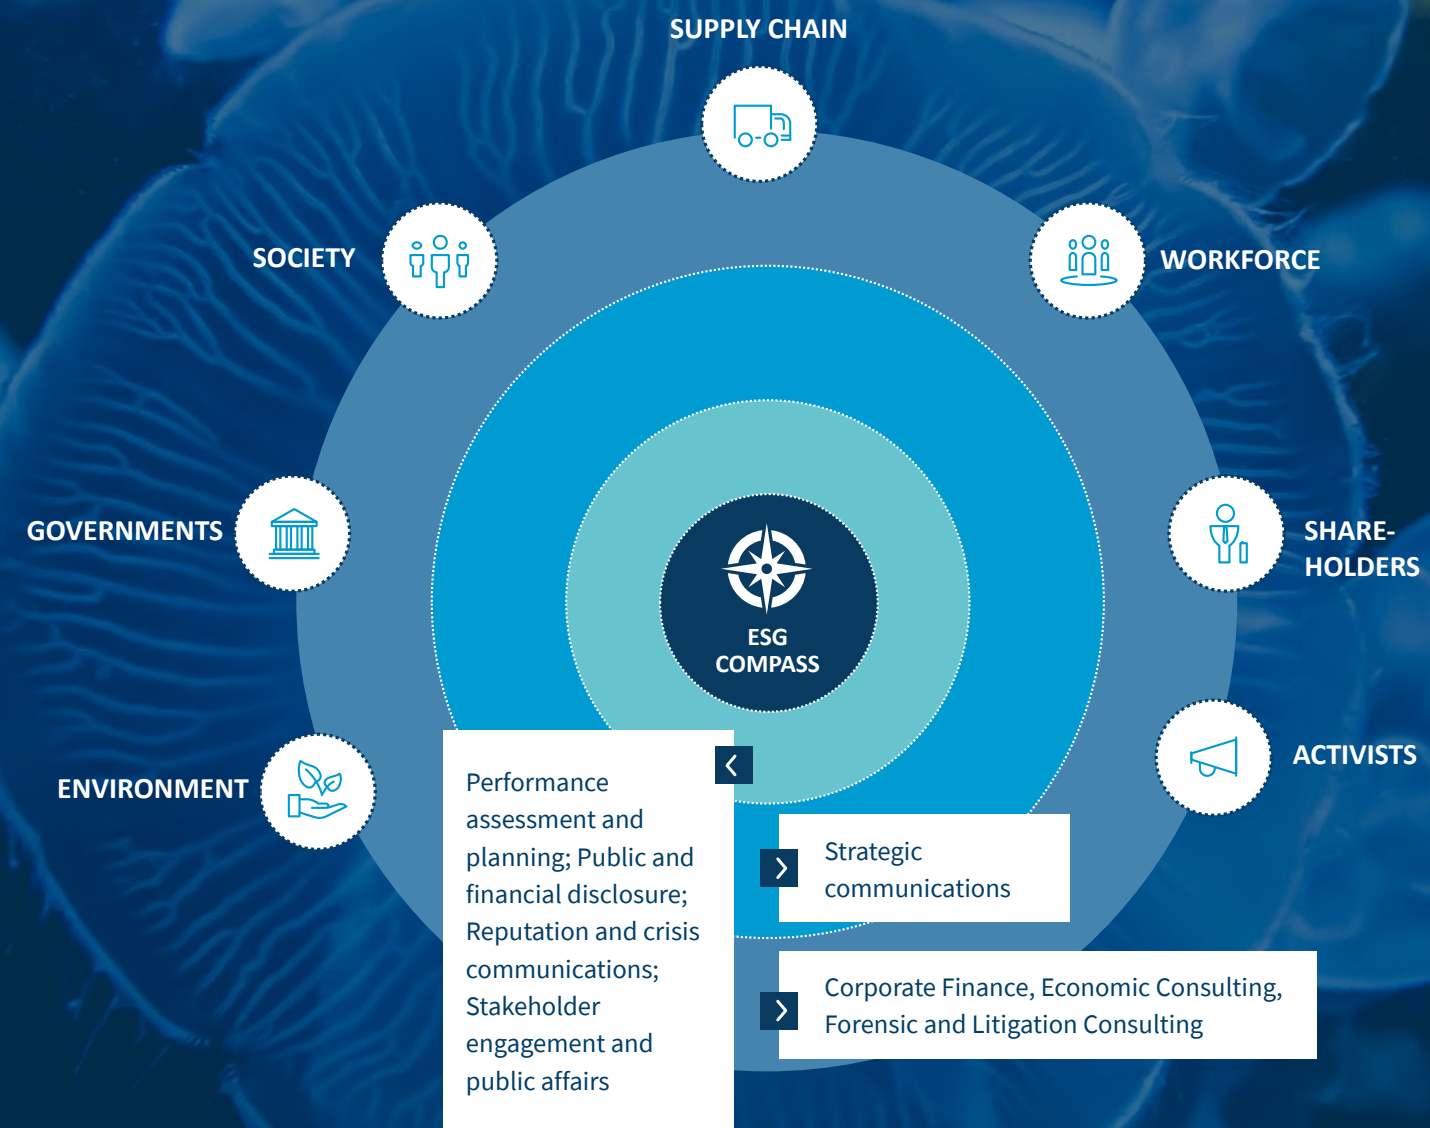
SUPPLY CHAIN

SOCIETY

WORKFORCE

GOVERNMENTS

SHARE-
HOLDERS

ESG
COMPASS

ENVIRONMENT

ACTIVISTS

Performance assessment and planning; Public and financial disclosure; Reputation and crisis communications; Stakeholder engagement and public affairs

Strategic communications

Corporate Finance, Economic Consulting, Forensic and Litigation Consulting